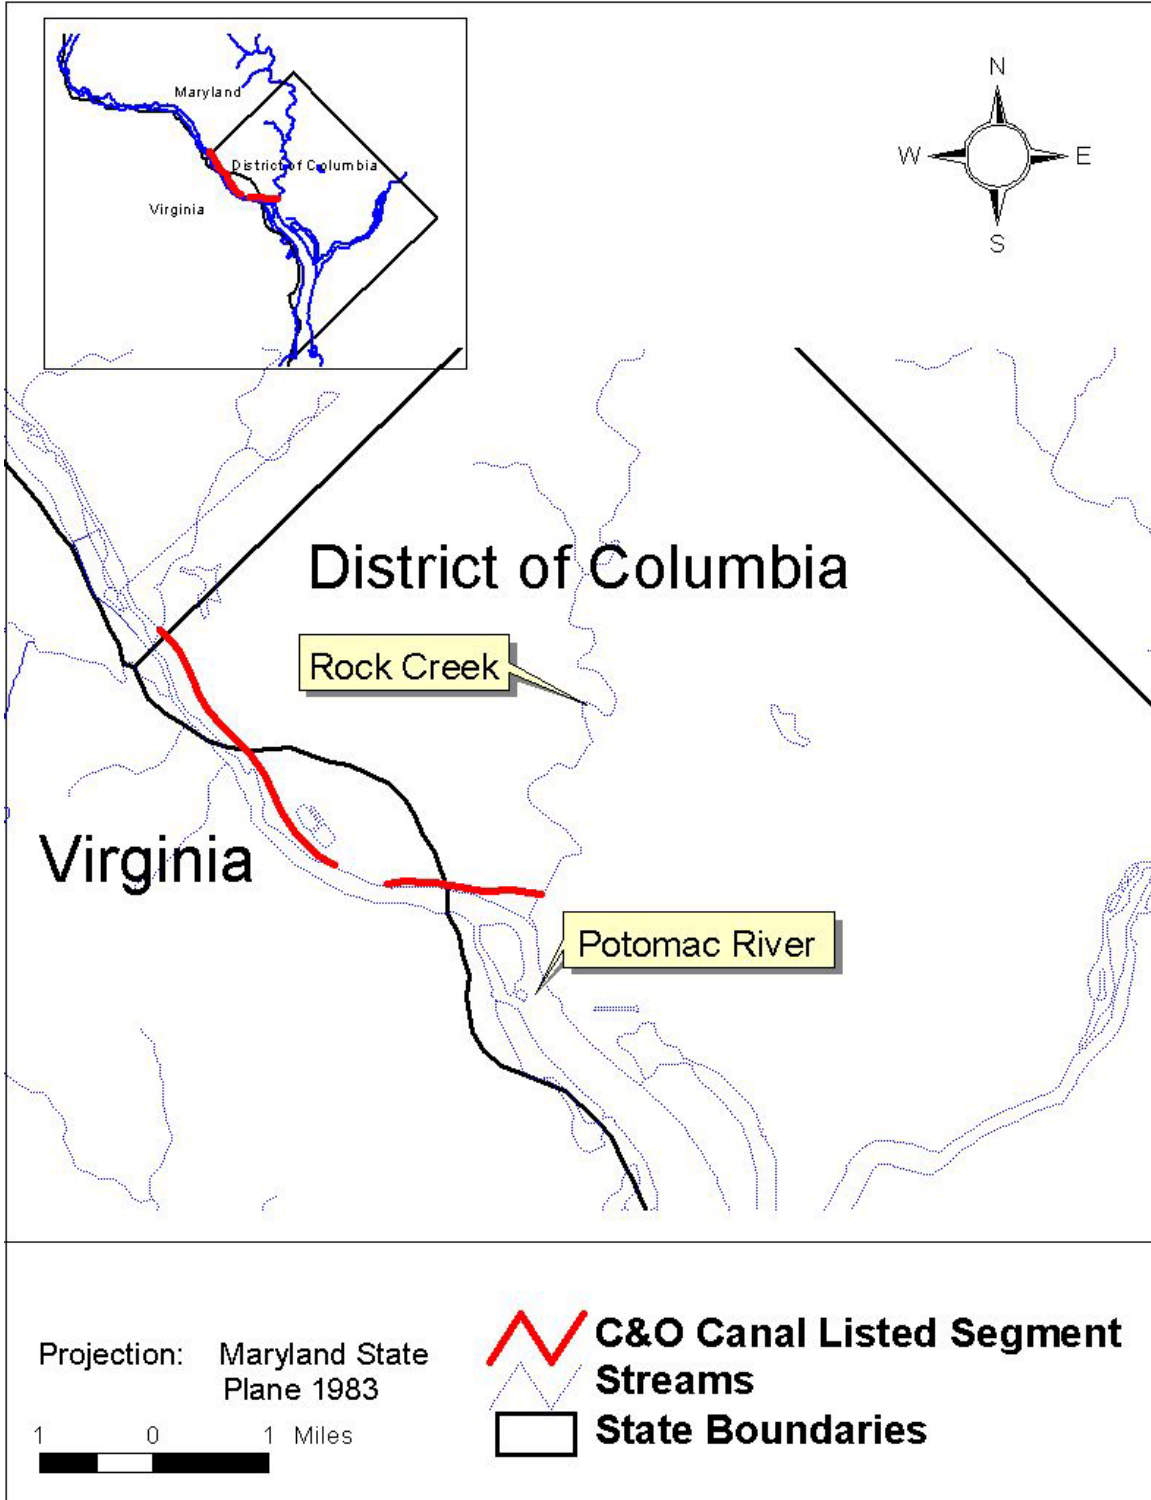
Maryland
District of Columbia
Virginia

N
W
E
S

District of Columbia
Rock Creek
Virginia
Potomac River

Projection: Maryland State Plane 1983

1 0 1 Miles

C&O Canal Listed Segment
Streams
State Boundaries